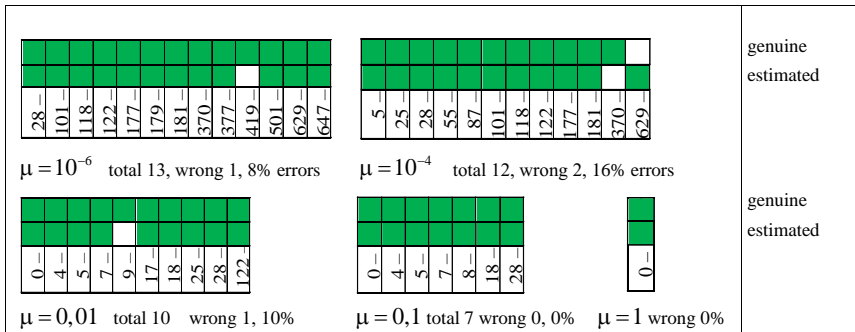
28 –
101 –
118 –
122 –
177 –
179 –
181 –
370 –
377 –
419 –
501 –
629 –
647 –

5 –
25 –
28 –
55 –
87 –
101 –
118 –
122 –
177 –
181 –
370 –
629 –

genuine
estimated

$\mu = 10^{-6}$ total 13, wrong 1, 8% errors

$\mu = 10^{-4}$ total 12, wrong 2, 16% errors

0 –
4 –
5 –
7 –
9 –
17 –
18 –
25 –
28 –
122 –

0 –
4 –
5 –
7 –
8 –
18 –
28 –

0 –

genuine
estimated

$\mu = 0{,}01$ total 10 wrong 1, 10%

$\mu = 0{,}1$ total 7 wrong 0, 0%

$\mu = 1$ wrong 0%